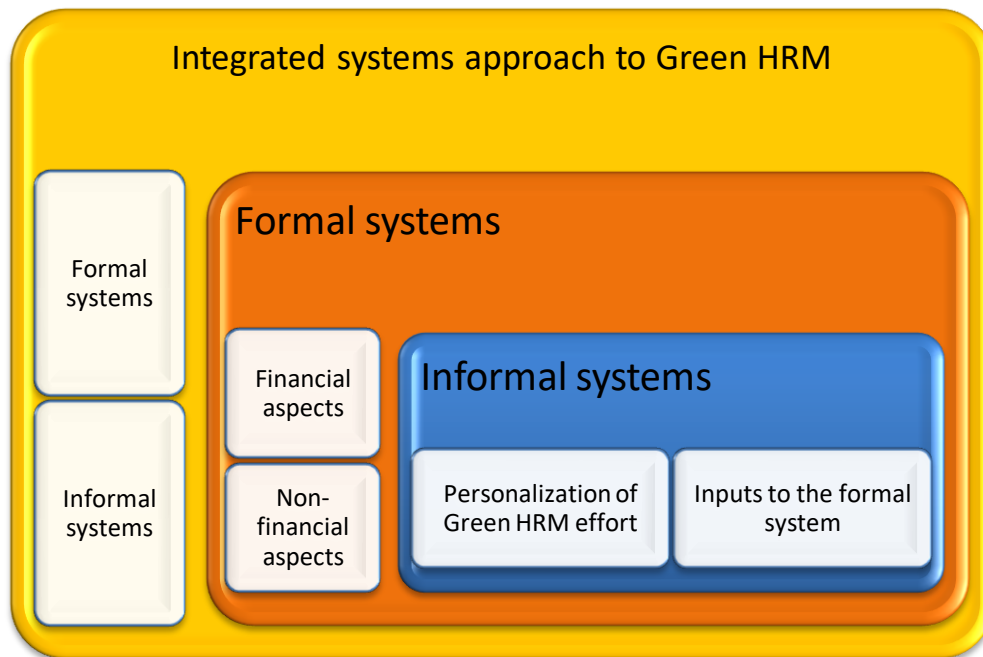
Integrated systems approach to Green HRM

Formal systems

Informal systems

Formal systems

Financial aspects

Non-financial aspects

Informal systems

Personalization of Green HRM effort

Inputs to the formal system